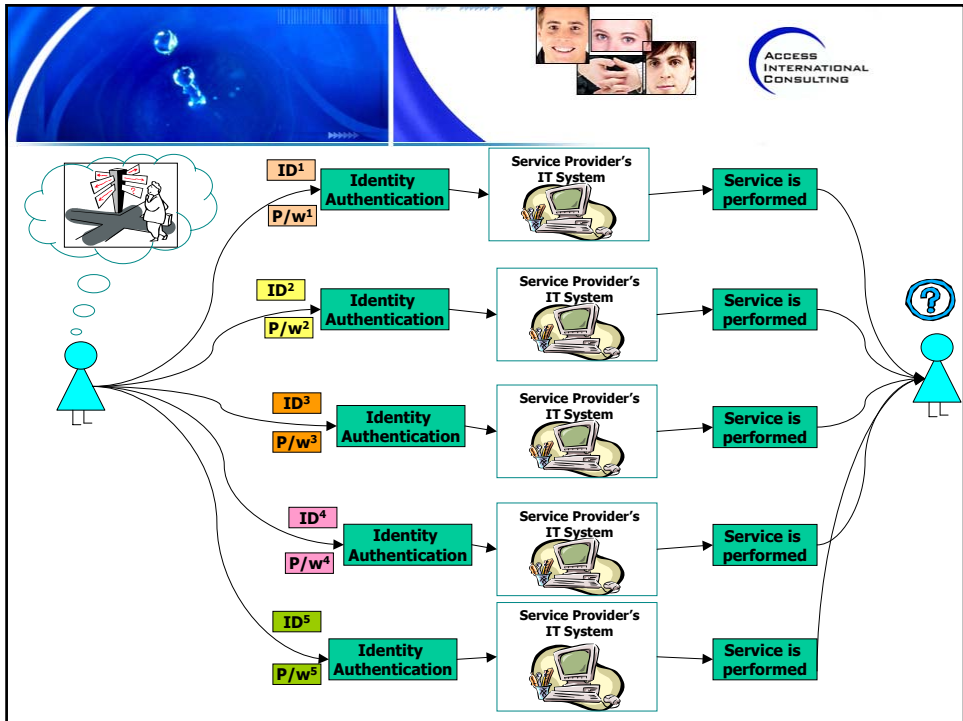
ACCESS INTERNATIONAL CONSULTING

ID$^1$
P/w$^1$
Identity Authentication
Service Provider's IT System
Service is performed

ID$^2$
P/w$^2$
Identity Authentication
Service Provider's IT System
Service is performed

ID$^3$
P/w$^3$
Identity Authentication
Service Provider's IT System
Service is performed

ID$^4$
P/w$^4$
Identity Authentication
Service Provider's IT System
Service is performed

ID$^5$
P/w$^5$
Identity Authentication
Service Provider's IT System
Service is performed

?